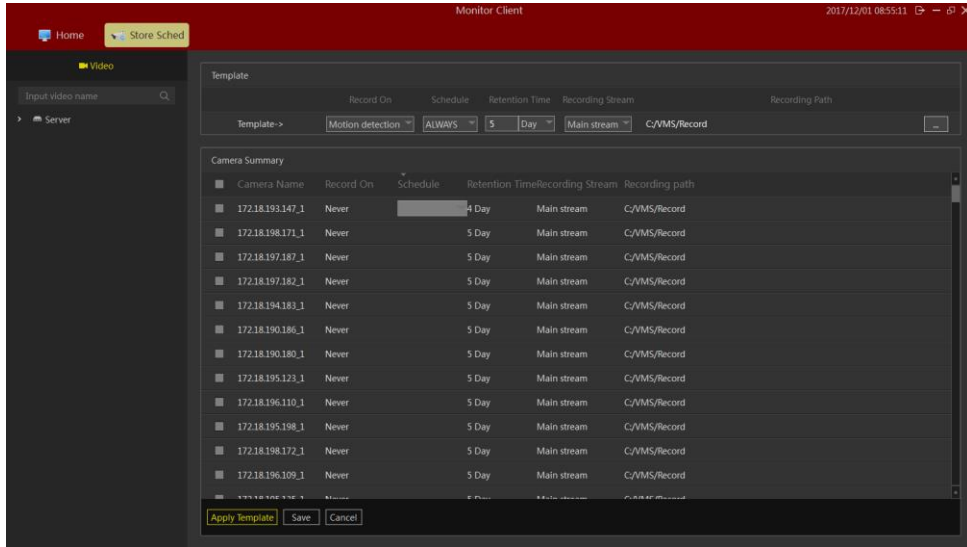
Monitor Client

2017/12/01 08:55:11

Home Store Sched

Video

Input video name

Server

Template

| | Record On | Schedule | Retention Time | Recording Stream | Recording Path |
|---|---|---|---|---|---|
| Template-> | Motion detection | ALWAYS | 5 Day | Main stream | C:/VMS/Record |

Camera Summary

| Camera Name | Record On | Schedule | Retention Time | Recording Stream | Recording path |
|---|---|---|---|---|---|
| 172.18.193.147_1 | Never | | 4 Day | Main stream | C:/VMS/Record |
| 172.18.198.171_1 | Never | | 5 Day | Main stream | C:/VMS/Record |
| 172.18.197.187_1 | Never | | 5 Day | Main stream | C:/VMS/Record |
| 172.18.197.182_1 | Never | | 5 Day | Main stream | C:/VMS/Record |
| 172.18.194.183_1 | Never | | 5 Day | Main stream | C:/VMS/Record |
| 172.18.190.186_1 | Never | | 5 Day | Main stream | C:/VMS/Record |
| 172.18.190.180_1 | Never | | 5 Day | Main stream | C:/VMS/Record |
| 172.18.195.123_1 | Never | | 5 Day | Main stream | C:/VMS/Record |
| 172.18.196.110_1 | Never | | 5 Day | Main stream | C:/VMS/Record |
| 172.18.195.198_1 | Never | | 5 Day | Main stream | C:/VMS/Record |
| 172.18.198.172_1 | Never | | 5 Day | Main stream | C:/VMS/Record |
| 172.18.196.109_1 | Never | | 5 Day | Main stream | C:/VMS/Record |
| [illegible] | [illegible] | | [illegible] | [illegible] | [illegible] |

Apply Template Save Cancel